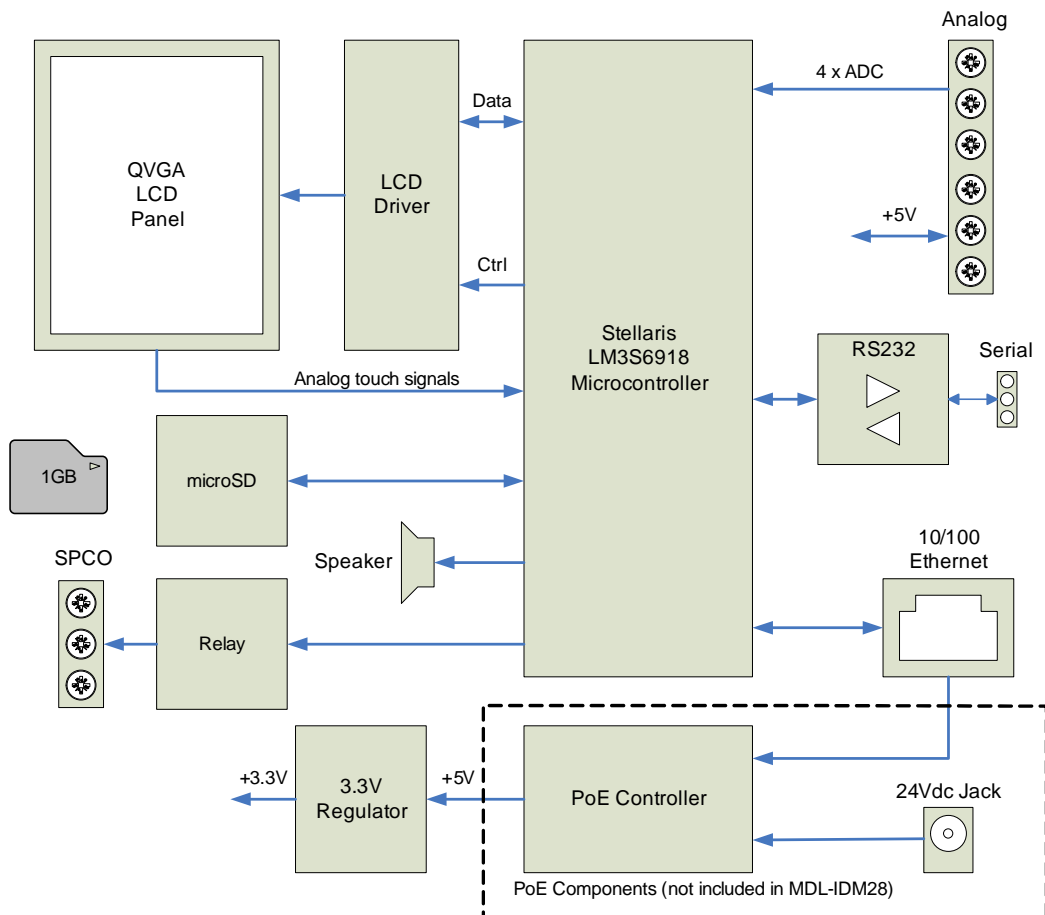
Analog

4 x ADC

+5V

QVGA
LCD
Panel

LCD
Driver

Data

Ctrl

Stellaris
LM3S6918
Microcontroller

RS232

Serial

Analog touch signals

1GB

microSD

Speaker

SPCO

Relay

10/100
Ethernet

+3.3V

3.3V
Regulator

+5V

PoE Controller

24Vdc Jack

PoE Components (not included in MDL-IDM28)